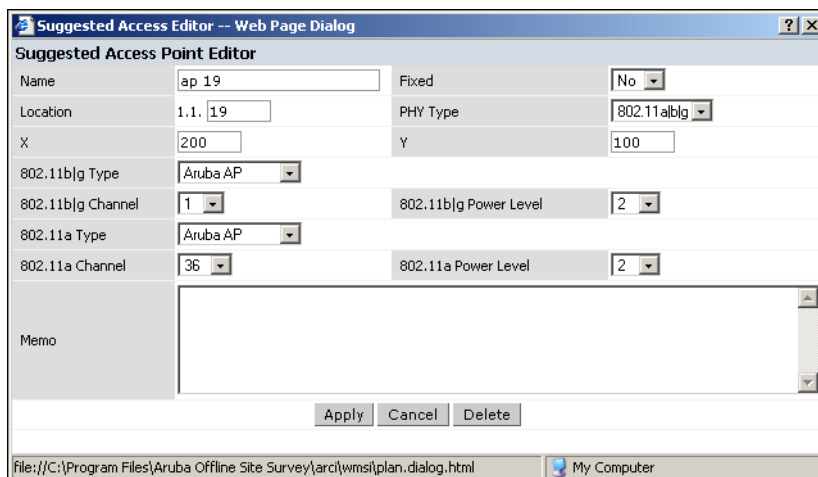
Suggested Access Editor -- Web Page Dialog
?
X

Suggested Access Point Editor

| | | | |
|---|---|---|---|
| Name | ap 19 | Fixed | No |
| Location | 1.1. 19 | PHY Type | 802.11a\|b\|g |
| X | 200 | Y | 100 |
| 802.11b\|g Type | Aruba AP | | |
| 802.11b\|g Channel | 1 | 802.11b\|g Power Level | 2 |
| 802.11a Type | Aruba AP | | |
| 802.11a Channel | 36 | 802.11a Power Level | 2 |
| Memo | | | |

Apply Cancel Delete

file://C:\Program Files\Aruba Offline Site Survey\arci\wmsi\plan.dialog.html
My Computer